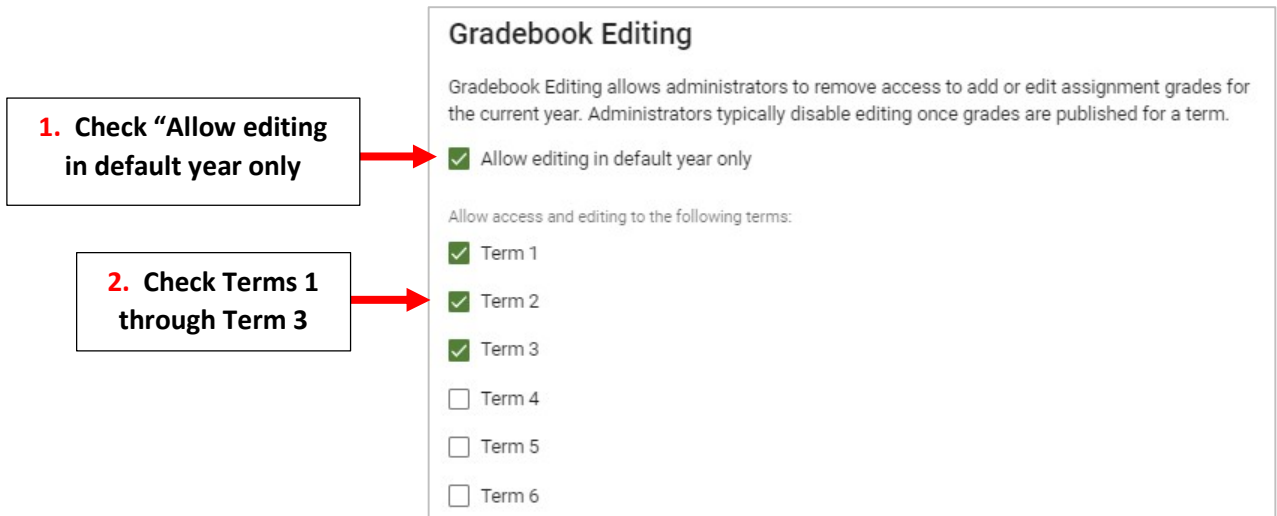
1. Check "Allow editing in default year only

2. Check Terms 1 through Term 3

Gradebook Editing

Gradebook Editing allows administrators to remove access to add or edit assignment grades for the current year. Administrators typically disable editing once grades are published for a term.

Allow editing in default year only

Allow access and editing to the following terms:

Term 1

Term 2

Term 3

Term 4

Term 5

Term 6